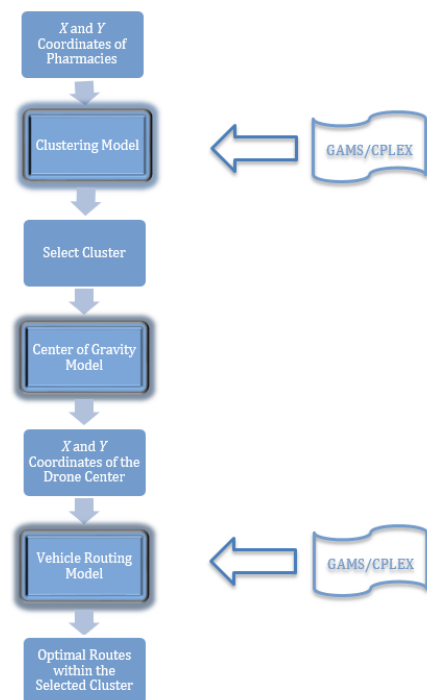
$X$ and $Y$ Coordinates of Pharmacies

Clustering Model

GAMS/CPLEX

Select Cluster

Center of Gravity Model

$X$ and $Y$ Coordinates of the Drone Center

Vehicle Routing Model

GAMS/CPLEX

Optimal Routes within the Selected Cluster